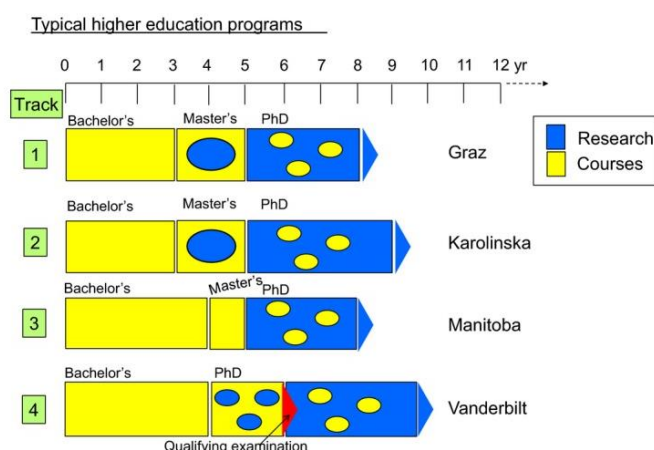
Typical higher education programs

0 1 2 3 4 5 6 7 8 9 10 11 12 yr

Track

Research
Courses

1
Bachelor's
Master's
PhD
Graz

2
Bachelor's
Master's
PhD
Karolinska

3
Bachelor's
Master's
PhD
Manitoba

4
Bachelor's
PhD
Vanderbilt

Qualifying examination